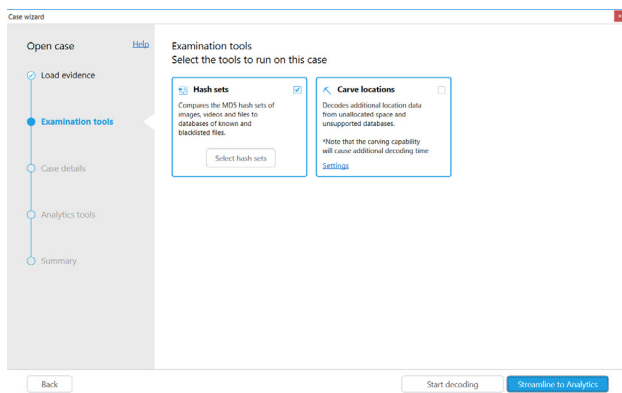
Case wizard

Open case
Help

Load evidence

Examination tools

Case details

Analytics tools

Summary

Examination tools
Select the tools to run on this case

Hash sets
Compares the MD5 hash sets of images, videos and files to databases of known and blacklisted files.
Select hash sets

Carve locations
Decodes additional location data from unallocated space and unsupported databases.
*Note that the carving capability will cause additional decoding time
Settings

Back
Start decoding
Streamline to Analytics